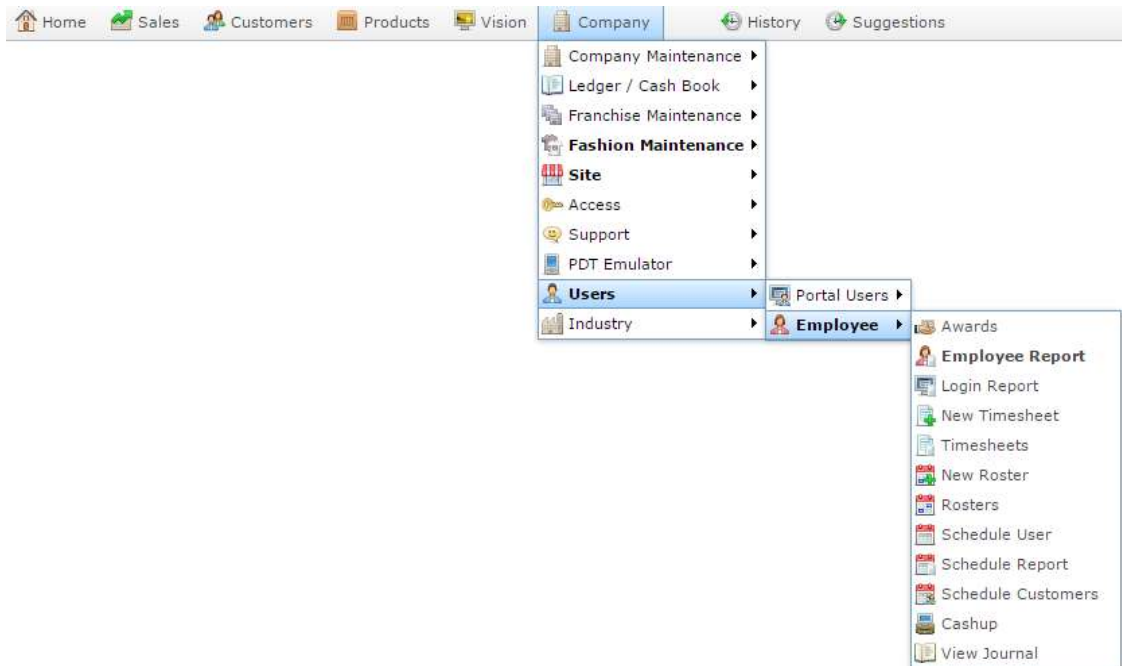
Home Sales Customers Products Vision Company History Suggestions

Company Maintenance
Ledger / Cash Book
Franchise Maintenance
Fashion Maintenance
Site
Access
Support
PDT Emulator
Users
Industry

Portal Users
Employee

Awards
Employee Report
Login Report
New Timesheet
Timesheets
New Roster
Rosters
Schedule User
Schedule Report
Schedule Customers
Cashup
View Journal